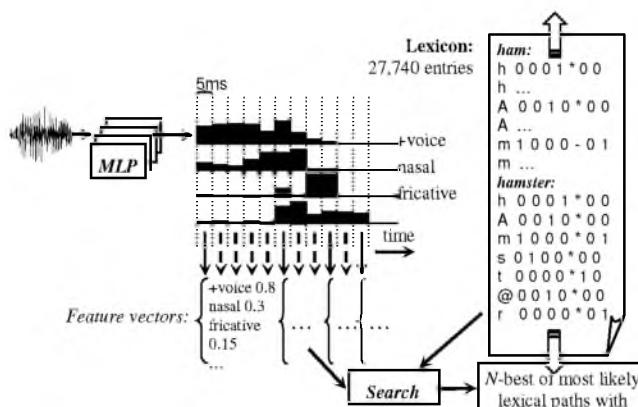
Lexicon:
27,740 entries

ham:
h 0 0 0 1 * 0 0
h ...
A 0 0 1 0 * 0 0
A ...
m 1 0 0 0 - 0 1
m ...
hamster:
h 0 0 0 1 * 0 0
A 0 0 1 0 * 0 0
m 1 0 0 0 * 0 1
s 0 1 0 0 * 0 0
t 0 0 0 0 * 1 0
@ 0 0 1 0 * 0 0
r 0 0 0 0 * 0 1

5ms

MLP

+voice
nasal
fricative

time

Feature vectors: +voice 0.8 nasal 0.3 fricative 0.15 ...

... ... ...

Search

N-best of most likely lexical paths with